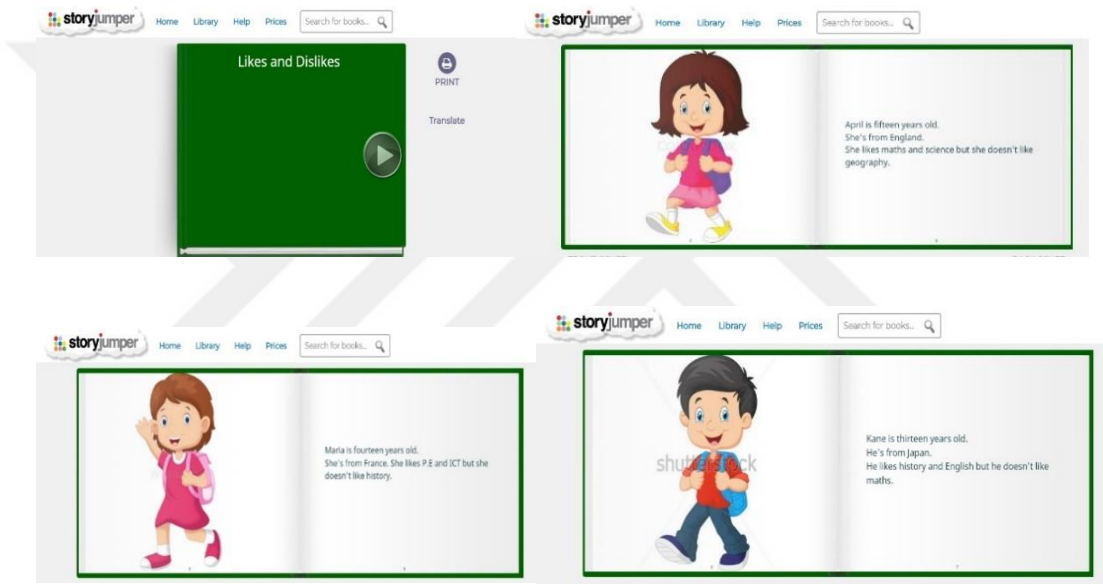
storyjumper Home Library Help Prices Search for books...

Likes and Dislikes

PRINT

Translate

storyjumper Home Library Help Prices Search for books...

April is fifteen years old.
She's from England.
She likes maths and science but she doesn't like geography.

storyjumper Home Library Help Prices Search for books...

Maria is fourteen years old.
She's from France. She likes P.E and ICT but she doesn't like history.

storyjumper Home Library Help Prices Search for books...

shutterstock

Kane is thirteen years old.
He's from Japan.
He likes history and English but he doesn't like maths.